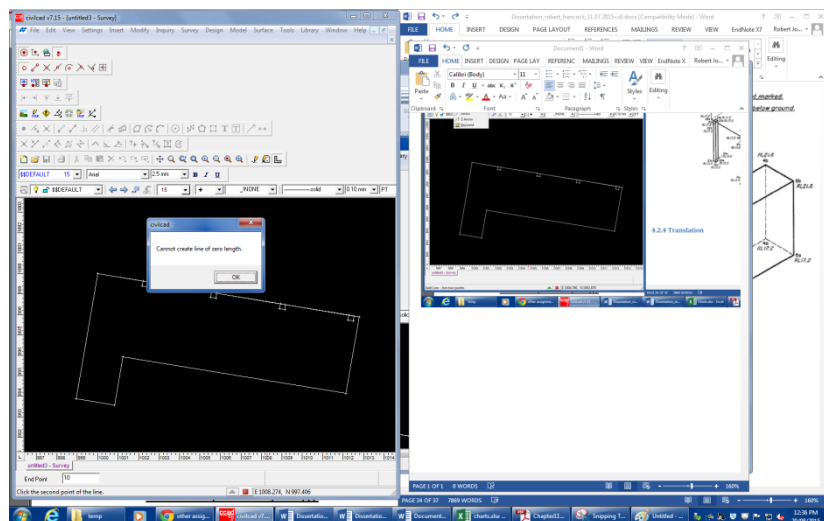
civilcad v7.15 - [untitled3 - Survey]

File Edit View Settings Insert Modify Inquiry Survey Design Model Surface Tools Library Window Help

$$DEFAULT 15 Arial 2.5 mm B I U

$$DEFAULT 15 + _NONE solid 0.10 mm PT

civilcad

Cannot create line of zero length.

OK

untitled3 - Survey

End Point 10

Click the second point of the line.

E 1008.274, N 997.406

Dissertation_robert_hancock_11.07.2015 - ol.docx [Compatibility Mode] - Word

FILE HOME INSERT DESIGN PAGE LAYOUT REFERENCES MAILINGS REVIEW VIEW EndNote X7 Robert Jo...

Document1 - Word

FILE HOME INSERT DESIGN PAGE LAY REFERENC MAILINGS REVIEW VIEW EndNote X Robert Jo...

Paste Calibri (Body) 11 Styles Editing

Clipboard Font Paragraph Styles

Editing

t marked.

below ground.

4.2.4 Translation

PAGE 1 OF 1 0 WORDS 160%

PAGE 34 OF 37 7869 WORDS 160%

temp other assig... civilcad v7... Dissertatio... Dissertatio... Document... charts.xlsx ... Chapter11... Snipping T... Untitled -...

12:36 PM
26/09/2015